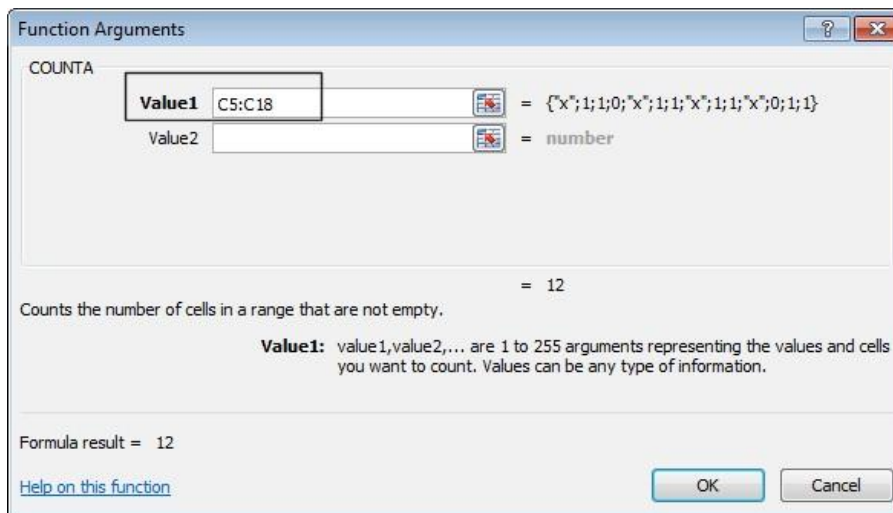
Function Arguments

?

COUNTA

Value1 C5:C18 = {"x";1;1;0;"x";1;1;"x";1;1;"x";0;1;1}

Value2 = number

= 12

Counts the number of cells in a range that are not empty.

Value1: value1,value2,... are 1 to 255 arguments representing the values and cells you want to count. Values can be any type of information.

Formula result = 12

Help on this function

OK

Cancel